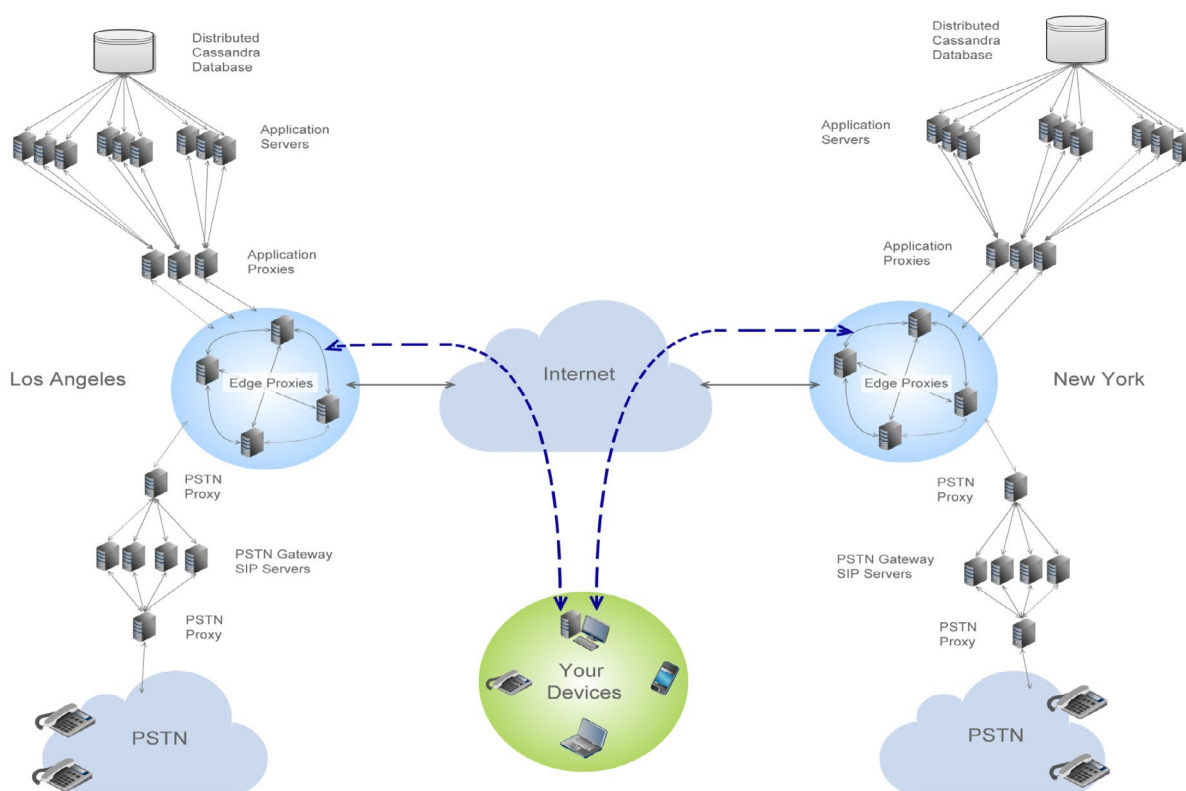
Distributed Cassandra Database

Application Servers

Application Proxies

Los Angeles

Edge Proxies

PSTN Proxy

PSTN Gateway SIP Servers

PSTN Proxy

PSTN

Internet

Your Devices

Distributed Cassandra Database

Application Servers

Application Proxies

New York

Edge Proxies

PSTN Proxy

PSTN Gateway SIP Servers

PSTN Proxy

PSTN